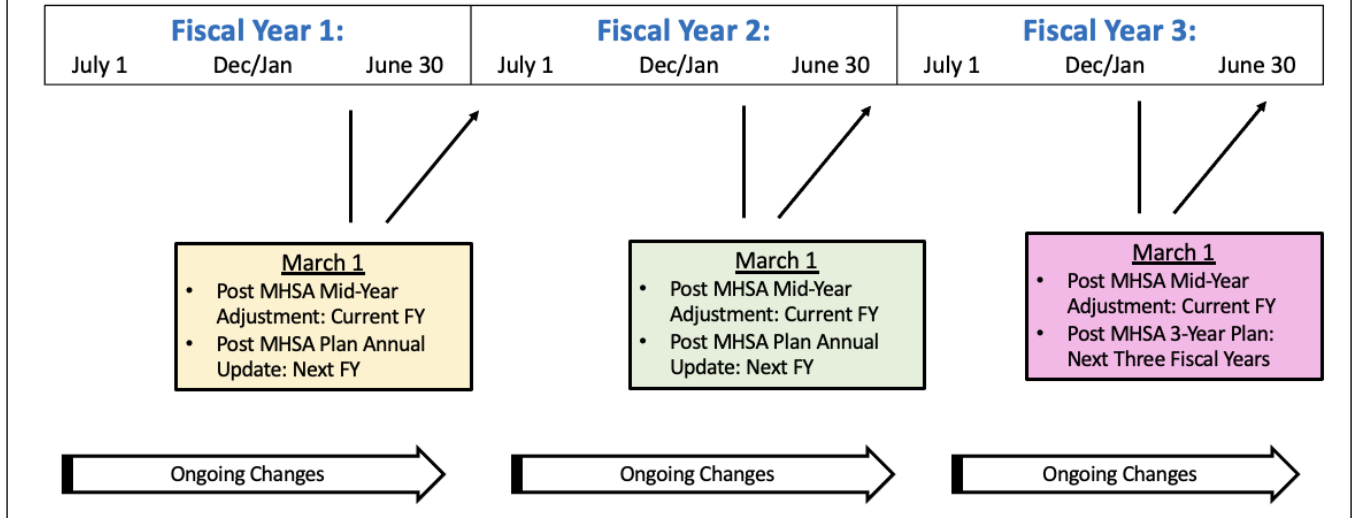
| Fiscal Year 1: | Fiscal Year 2: | Fiscal Year 3: |
|---|---|---|
| July 1 Dec/Jan June 30 | July 1 Dec/Jan June 30 | July 1 Dec/Jan June 30 |

March 1
- Post MHSA Mid-Year Adjustment: Current FY
- Post MHSA Plan Annual Update: Next FY

March 1
- Post MHSA Mid-Year Adjustment: Current FY
- Post MHSA Plan Annual Update: Next FY

March 1
- Post MHSA Mid-Year Adjustment: Current FY
- Post MHSA 3-Year Plan: Next Three Fiscal Years

Ongoing Changes

Ongoing Changes

Ongoing Changes